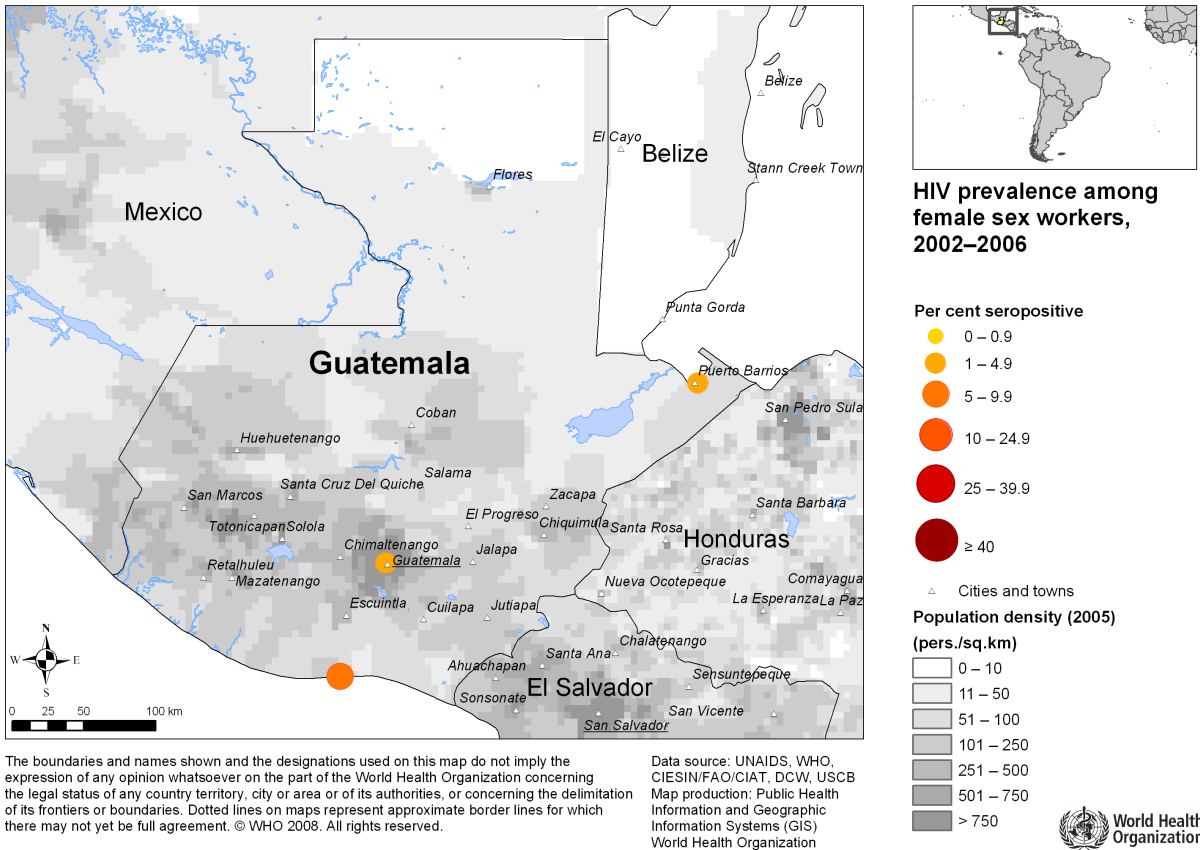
Belize
El Cayo
Belize
Stann Creek Town
Flores
Mexico
Punta Gorda
Guatemala
Puerto Barrios
San Pedro Sula
Coban
Huehuetenango
Salama
Santa Cruz Del Quiche
San Marcos
Zacapa
El Progreso
Chiquimula
Santa Rosa
Santa Barbara
Totonicapan
Solola
Honduras
Chimaltenango
Guatemala
Jalapa
Gracias
Retalhuleu
Mazatenango
Comayagua
Nueva Ocotepeque
La Esperanza
La Paz
Escuintla
Cuilapa
Jutiapa
Chalatenango
Santa Ana
Ahuachapan
Sensuntepeque
El Salvador
Sonsonate
San Vicente
San Salvador
N
W
E
S
0 25 50 100 km

HIV prevalence among female sex workers, 2002–2006

Per cent seropositive
0 – 0.9
1 – 4.9
5 – 9.9
10 – 24.9
25 – 39.9
≥ 40
Cities and towns
Population density (2005)
(pers./sq.km)
0 – 10
11 – 50
51 – 100
101 – 250
251 – 500
501 – 750
> 750

The boundaries and names shown and the designations used on this map do not imply the expression of any opinion whatsoever on the part of the World Health Organization concerning the legal status of any country territory, city or area or of its authorities, or concerning the delimitation of its frontiers or boundaries. Dotted lines on maps represent approximate border lines for which there may not yet be full agreement. © WHO 2008. All rights reserved.

Data source: UNAIDS, WHO, CIESIN/FAO/CIAT, DCW, USCB
Map production: Public Health Information and Geographic Information Systems (GIS)
World Health Organization

World Health Organization